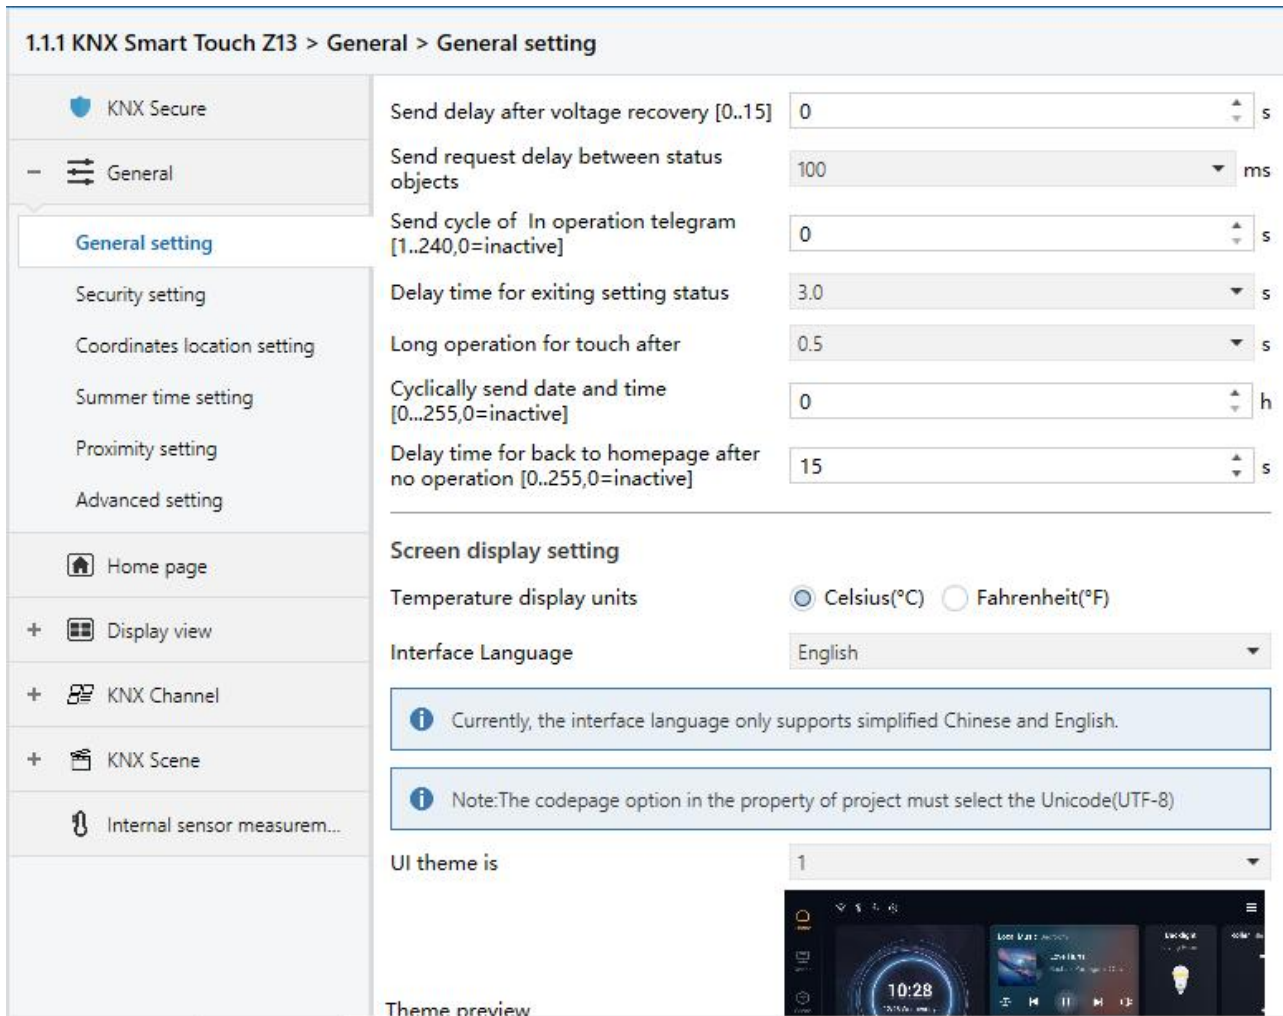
1.1.1 KNX Smart Touch Z13 > General > General setting

KNX Secure

− General

General setting

Security setting

Coordinates location setting

Summer time setting

Proximity setting

Advanced setting

Home page

+ Display view

+ KNX Channel

+ KNX Scene

Internal sensor measurem...

Send delay after voltage recovery [0..15] | 0 | s

Send request delay between status objects | 100 | ms

Send cycle of In operation telegram [1..240,0=inactive] | 0 | s

Delay time for exiting setting status | 3.0 | s

Long operation for touch after | 0.5 | s

Cyclically send date and time [0...255,0=inactive] | 0 | h

Delay time for back to homepage after no operation [0..255,0=inactive] | 15 | s

Screen display setting

Temperature display units | Celsius(°C) Fahrenheit(°F)

Interface Language | English

Currently, the interface language only supports simplified Chinese and English.

Note:The codepage option in the property of project must select the Unicode(UTF-8)

UI theme is | 1

Theme preview

10:28